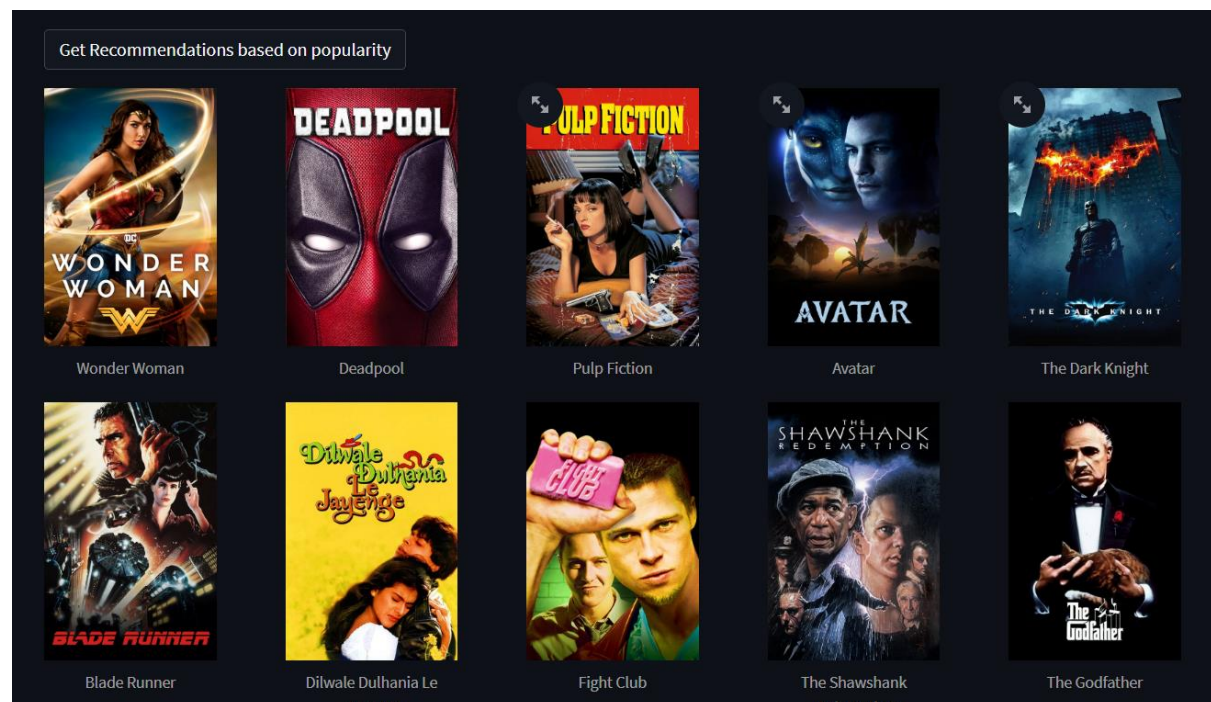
Get Recommendations based on popularity

DC
WONDER WOMAN

Wonder Woman

DEADPOOL

Deadpool

PULP FICTION

Pulp Fiction

AVATAR

Avatar

THE DARK KNIGHT

The Dark Knight

BLADE RUNNER

Blade Runner

Dilwale Dulhania Le Jayenge

Dilwale Dulhania Le

FIGHT CLUB

Fight Club

THE SHAWSHANK REDEMPTION

The Shawshank

The Godfather

The Godfather